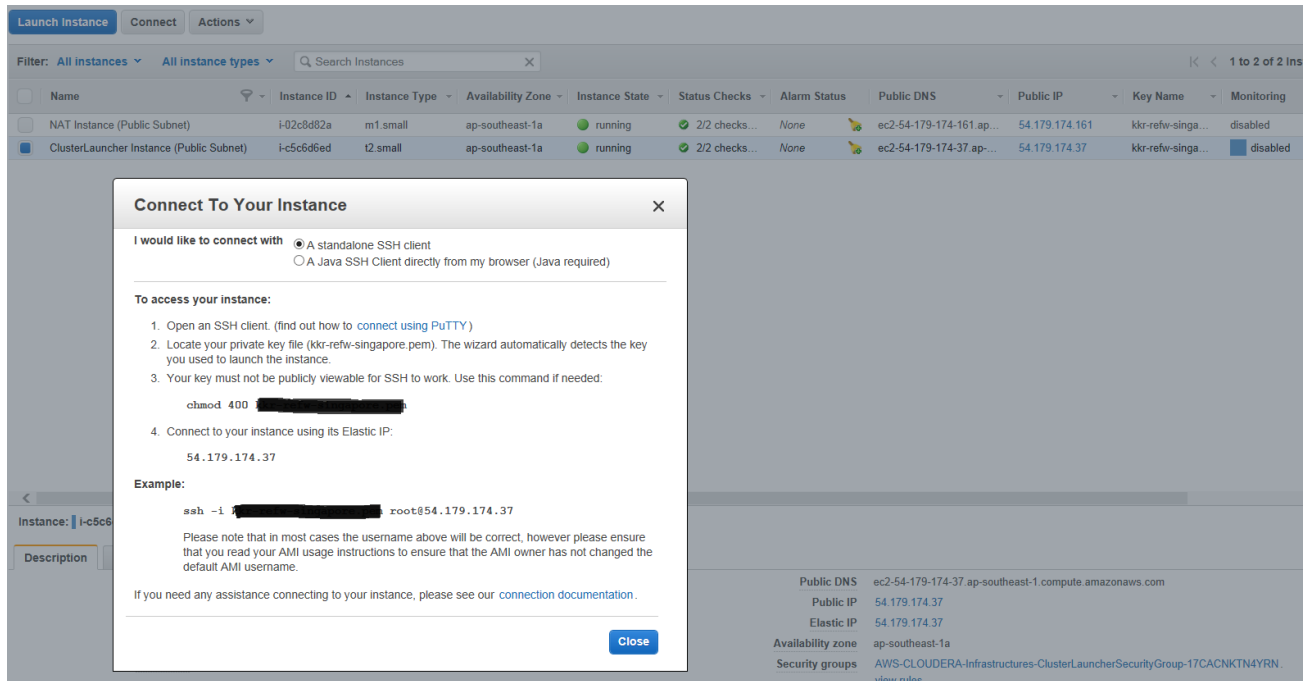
Launch Instance Connect Actions

Filter: All instances All instance types Search Instances

1 to 2 of 2 Ins

| Name | Instance ID | Instance Type | Availability Zone | Instance State | Status Checks | Alarm Status | Public DNS | Public IP | Key Name | Monitoring |
|---|---|---|---|---|---|---|---|---|---|---|
| NAT Instance (Public Subnet) | i-02c8d82a | m1.small | ap-southeast-1a | running | 2/2 checks... | None | ec2-54-179-174-161.ap... | 54.179.174.161 | kkr-refw-singa... | disabled |
| ClusterLauncher Instance (Public Subnet) | i-c5c6d6ed | t2.small | ap-southeast-1a | running | 2/2 checks... | None | ec2-54-179-174-37.ap-... | 54.179.174.37 | kkr-refw-singa... | disabled |

Connect To Your Instance

I would like to connect with
A standalone SSH client
A Java SSH Client directly from my browser (Java required)

To access your instance:

1. Open an SSH client. (find out how to connect using PuTTY)
2. Locate your private key file (kkr-refw-singapore.pem). The wizard automatically detects the key you used to launch the instance.
3. Your key must not be publicly viewable for SSH to work. Use this command if needed:

chmod 400 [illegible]

4. Connect to your instance using its Elastic IP:

54.179.174.37

Example:

ssh -i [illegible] root@54.179.174.37

Please note that in most cases the username above will be correct, however please ensure that you read your AMI usage instructions to ensure that the AMI owner has not changed the default AMI username.

If you need any assistance connecting to your instance, please see our connection documentation.

Close

Instance: i-c5c6

Description

Public DNS ec2-54-179-174-37.ap-southeast-1.compute.amazonaws.com
Public IP 54.179.174.37
Elastic IP 54.179.174.37
Availability zone ap-southeast-1a
Security groups AWS-CLOUDERA-Infrastructures-ClusterLauncherSecurityGroup-17CACNKTN4YRN.